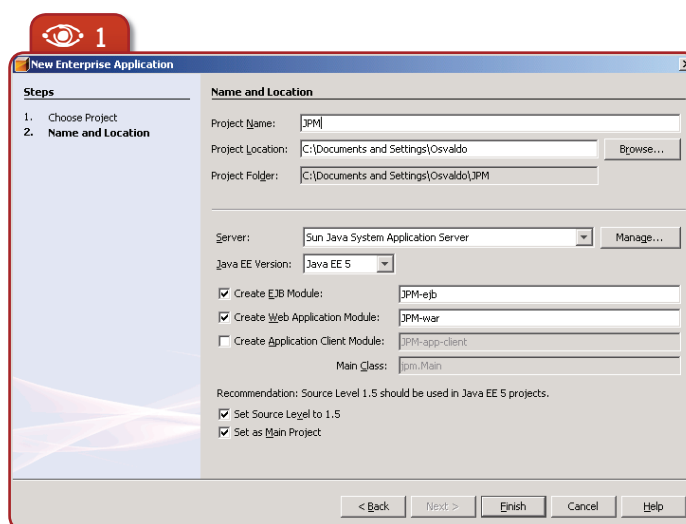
1

New Enterprise Application

Steps

1. Choose Project
2. Name and Location

Name and Location

Project Name: JPM

Project Location: C:\Documents and Settings\Osvaldo Browse...

Project Folder: C:\Documents and Settings\Osvaldo\JPM

Server: Sun Java System Application Server Manage...

Java EE Version: Java EE 5

Create EJB Module: JPM-ejb

Create Web Application Module: JPM-war

Create Application Client Module: JPM-app-client

Main Class: jpm.Main

Recommendation: Source Level 1.5 should be used in Java EE 5 projects.

Set Source Level to 1.5

Set as Main Project

< Back Next > Finish Cancel Help